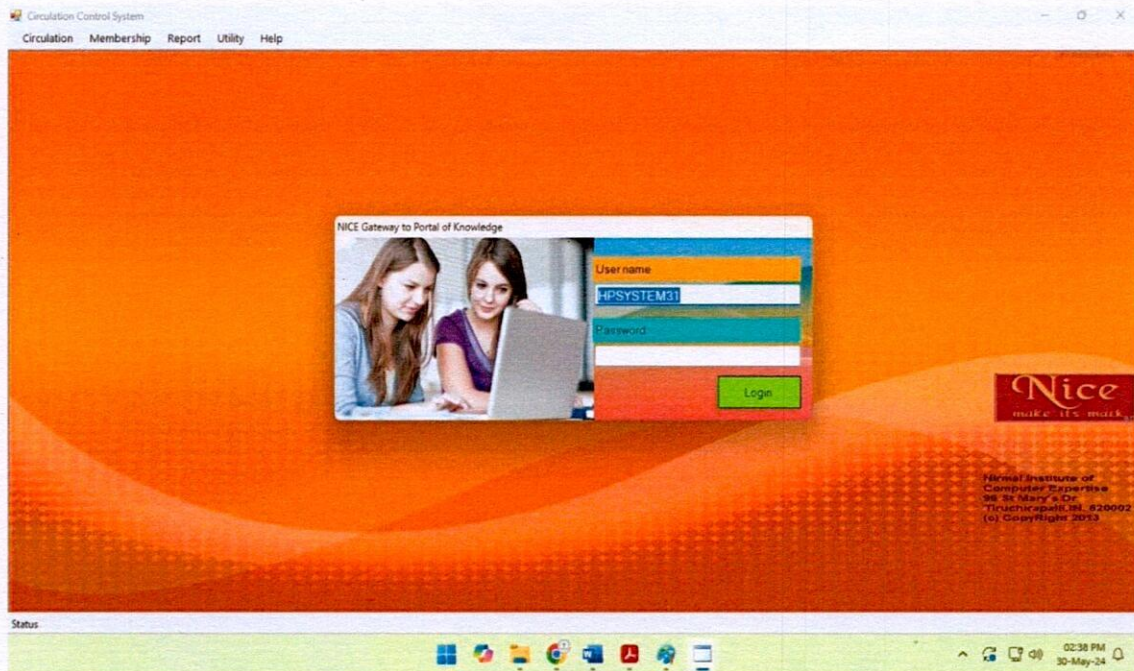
Circulation Control System

Circulation Membership Report Utility Help

NICE Gateway to Portal of Knowledge

User name

HPSYSTEM31

Password

Login

Nice
make its mark

Nirmal Institute of Computer Expertise 96 St Mary's Dr Tiruchirapalli,IN. 620002 (c) CopyRight 2013

Status

02:38 PM
30-May-24